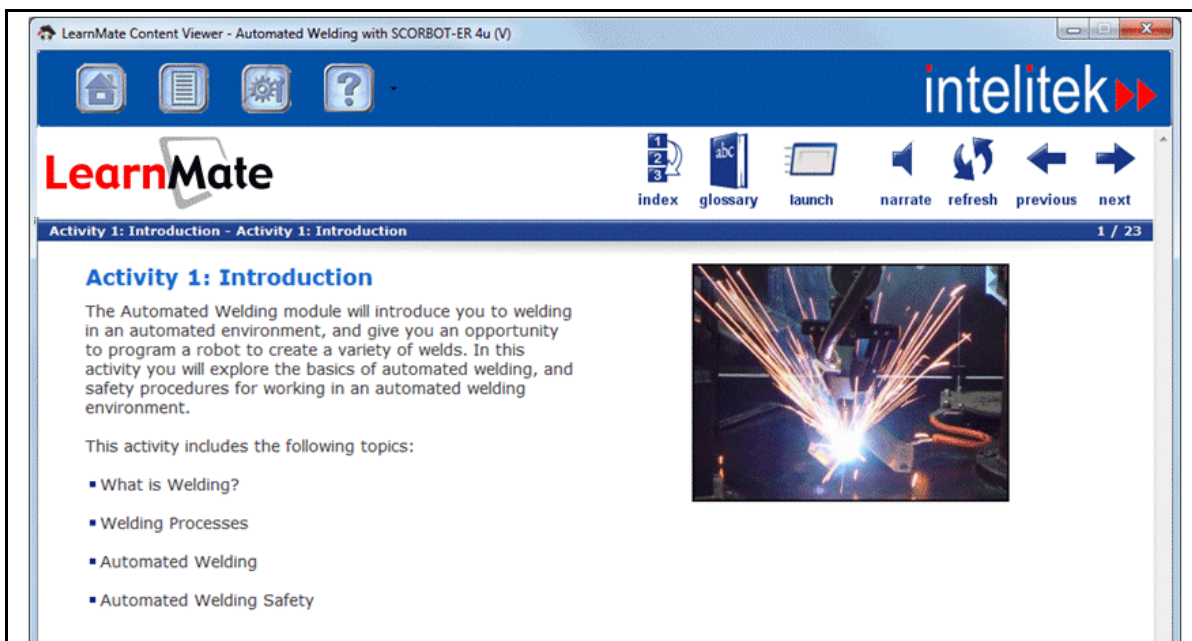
LearnMate Content Viewer - Automated Welding with SCORBOT-ER 4u (V)

intelitek

LearnMate

1 2 3 index abc glossary launch narrate refresh previous next

Activity 1: Introduction - Activity 1: Introduction 1 / 23

Activity 1: Introduction

The Automated Welding module will introduce you to welding in an automated environment, and give you an opportunity to program a robot to create a variety of welds. In this activity you will explore the basics of automated welding, and safety procedures for working in an automated welding environment.

This activity includes the following topics:

- What is Welding?
- Welding Processes
- Automated Welding
- Automated Welding Safety